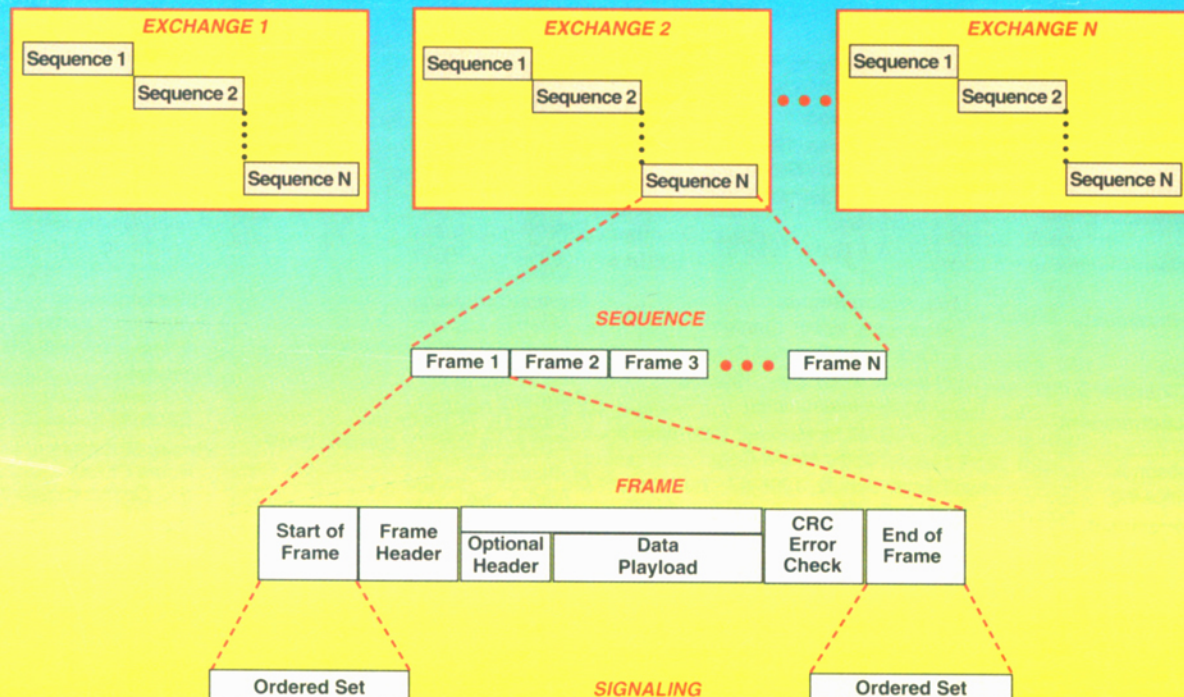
EXCHANGE 1

Sequence 1
Sequence 2
Sequence N

EXCHANGE 2

Sequence 1
Sequence 2
Sequence N

EXCHANGE N

Sequence 1
Sequence 2
Sequence N

SEQUENCE

Frame 1 | Frame 2 | Frame 3 | Frame N

FRAME

| Start of Frame | Frame Header | Optional Header | Data Playload | CRC Error Check | End of Frame |
|---|---|---|---|---|---|

Ordered Set

SIGNALING

Ordered Set